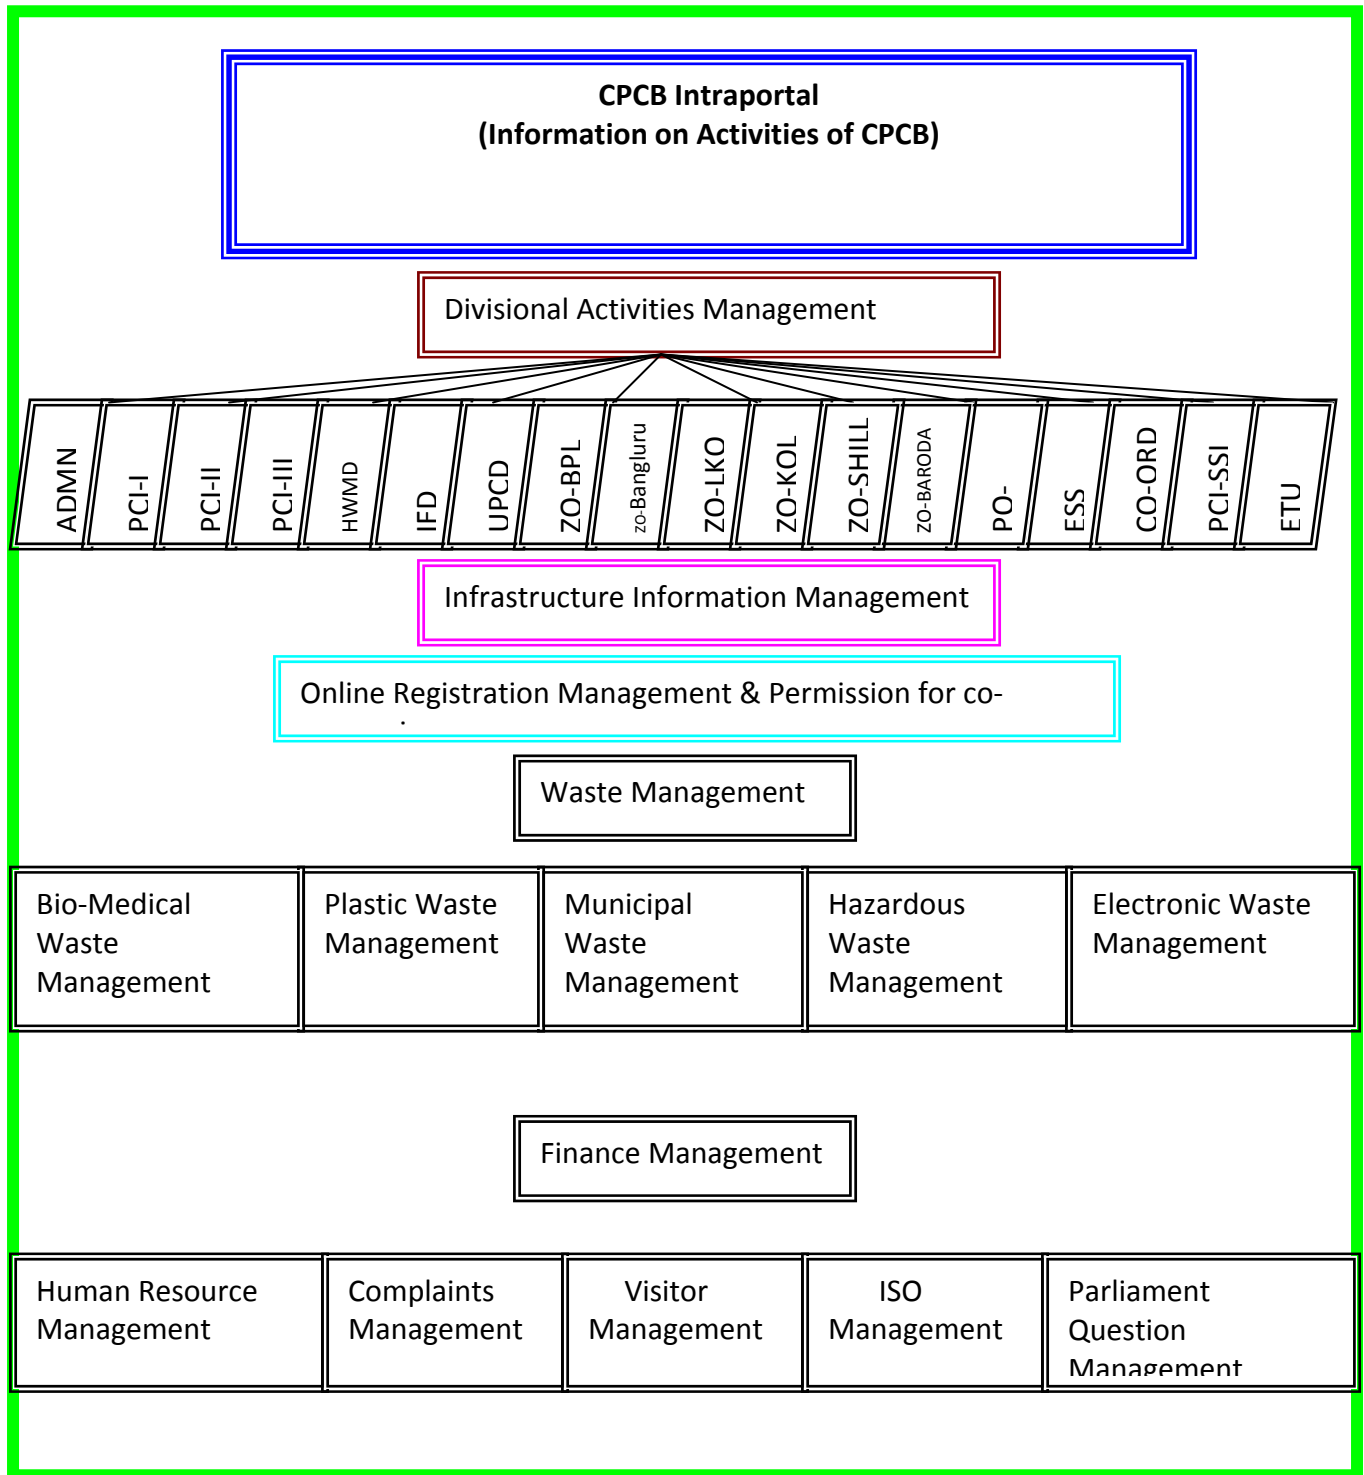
CPCB Intraportal
(Information on Activities of CPCB)

Divisional Activities Management

ADMN
PCI-I
PCI-II
PCI-III
HWMD
IFD
UPCD
ZO-BPL
ZO-Bangluru
ZO-LKO
ZO-KOL
ZO-SHILL
ZO-BARODA
PO-
ESS
CO-ORD
PCI-SSI
ETU

Infrastructure Information Management

Online Registration Management & Permission for co-

Waste Management

Bio-Medical Waste Management

Plastic Waste Management

Municipal Waste Management

Hazardous Waste Management

Electronic Waste Management

Finance Management

Human Resource Management

Complaints Management

Visitor Management

ISO Management

Parliament Question Management